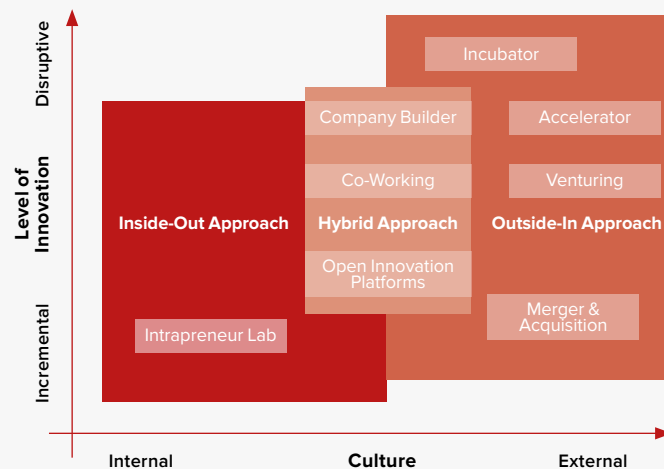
Disruptive

Level of Innovation

Incremental

Incubator

Company Builder

Accelerator

Co-Working

Venturing

Inside-Out Approach

Hybrid Approach

Outside-In Approach

Open Innovation Platforms

Merger & Acquisition

Intrapreneur Lab

Internal

Culture

External